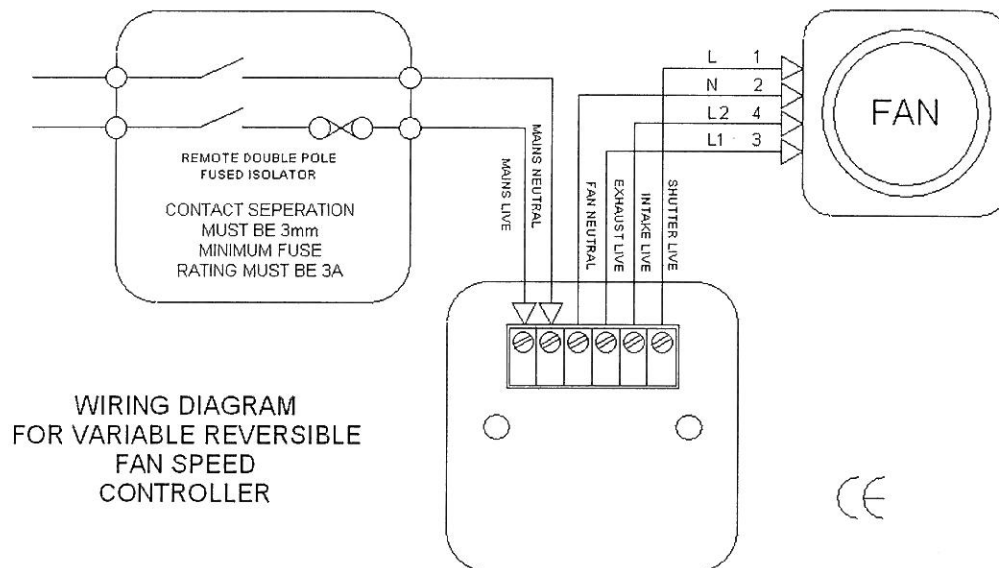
REMOTE DOUBLE POLE
FUSED ISOLATOR

CONTACT SEPERATION
MUST BE 3mm
MINIMUM FUSE
RATING MUST BE 3A

MAINS LIVE

MAINS NEUTRAL

FAN NEUTRAL

EXHAUST LIVE

INTAKE LIVE

SHUTTER LIVE

L 1
N 2
L2 4
L1 3

FAN

WIRING DIAGRAM
FOR VARIABLE REVERSIBLE
FAN SPEED
CONTROLLER

CE